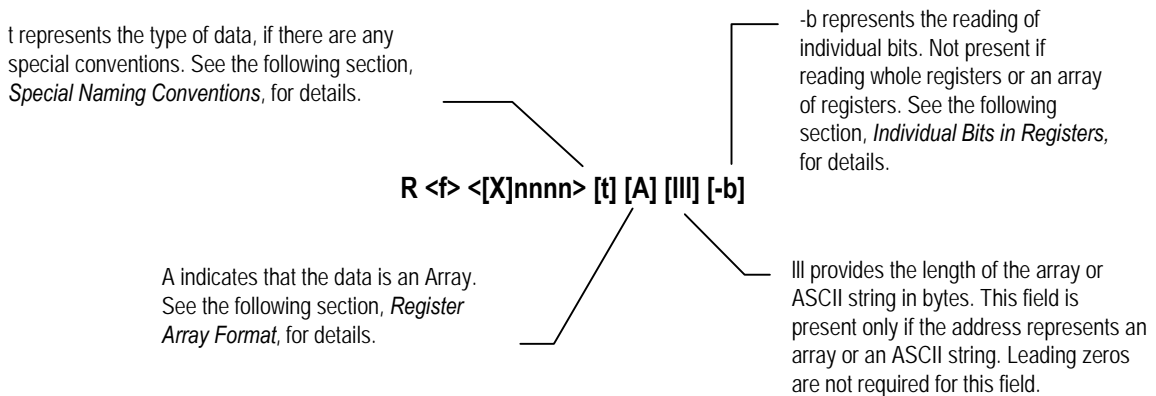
t represents the type of data, if there are any special conventions. See the following section, *Special Naming Conventions*, for details.

-b represents the reading of individual bits. Not present if reading whole registers or an array of registers. See the following section, *Individual Bits in Registers*, for details.

**R <f> <[X]nnnn> [t] [A] [lll] [-b]**

A indicates that the data is an Array. See the following section, *Register Array Format*, for details.

lll provides the length of the array or ASCII string in bytes. This field is present only if the address represents an array or an ASCII string. Leading zeros are not required for this field.